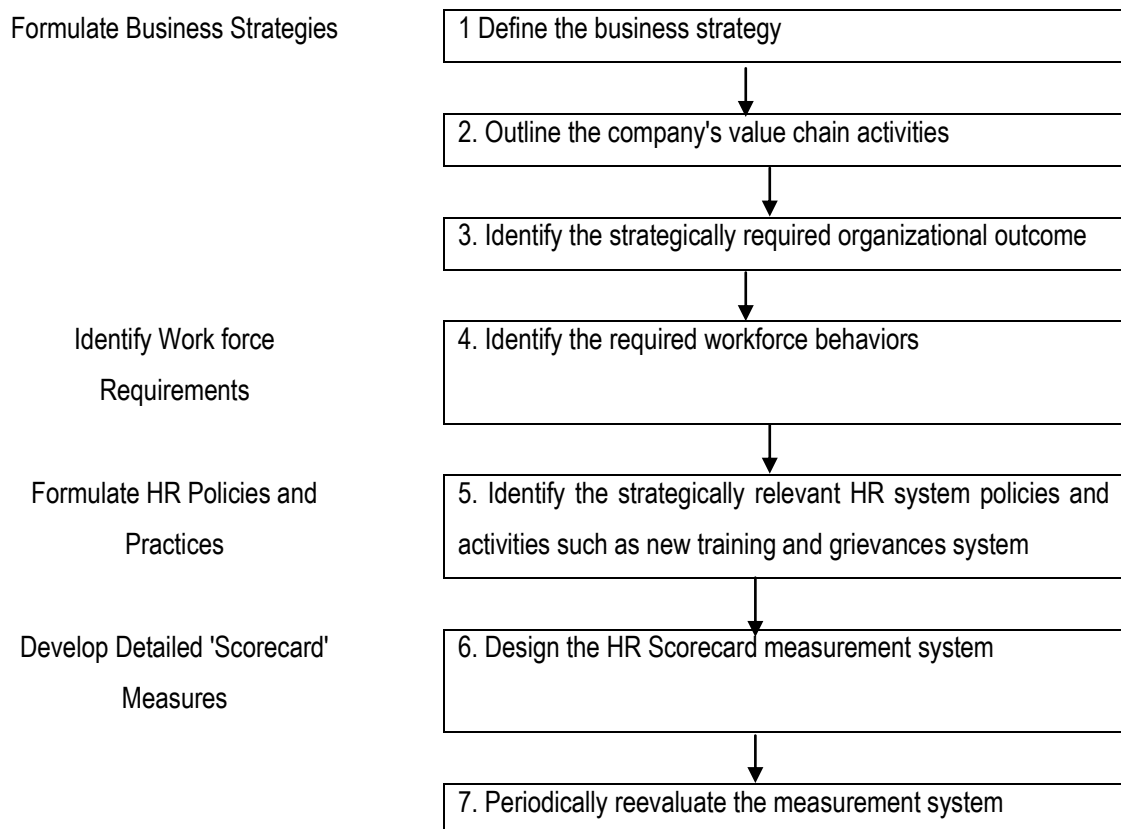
Formulate Business Strategies

1 Define the business strategy

2. Outline the company's value chain activities

3. Identify the strategically required organizational outcome

Identify Work force Requirements

4. Identify the required workforce behaviors

Formulate HR Policies and Practices

5. Identify the strategically relevant HR system policies and activities such as new training and grievances system

Develop Detailed 'Scorecard' Measures

6. Design the HR Scorecard measurement system

7. Periodically reevaluate the measurement system